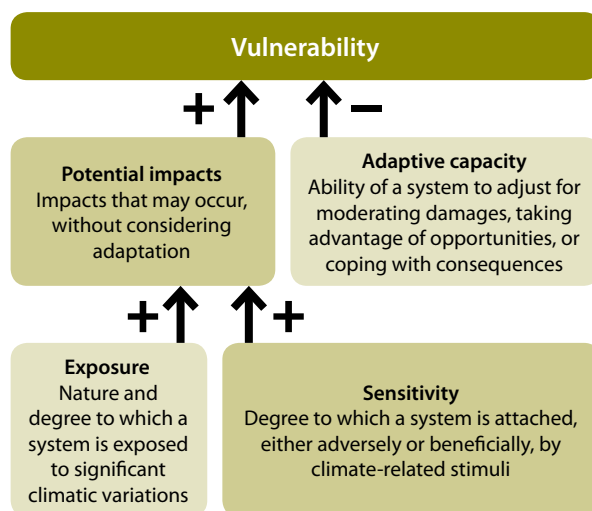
Vulnerability

+

−

Potential impacts
Impacts that may occur, without considering adaptation

Adaptive capacity
Ability of a system to adjust for moderating damages, taking advantage of opportunities, or coping with consequences

+

+

Exposure
Nature and degree to which a system is exposed to significant climatic variations

Sensitivity
Degree to which a system is attached, either adversely or beneficially, by climate-related stimuli